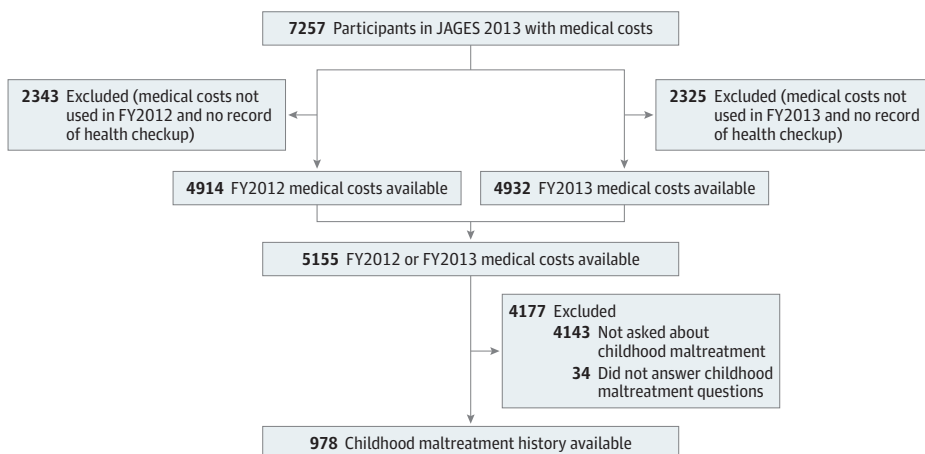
**7257** Participants in JAGES 2013 with medical costs

**2343** Excluded (medical costs not used in FY2012 and no record of health checkup)

**2325** Excluded (medical costs not used in FY2013 and no record of health checkup)

**4914** FY2012 medical costs available

**4932** FY2013 medical costs available

**5155** FY2012 or FY2013 medical costs available

**4177** Excluded
**4143** Not asked about childhood maltreatment
**34** Did not answer childhood maltreatment questions

**978** Childhood maltreatment history available